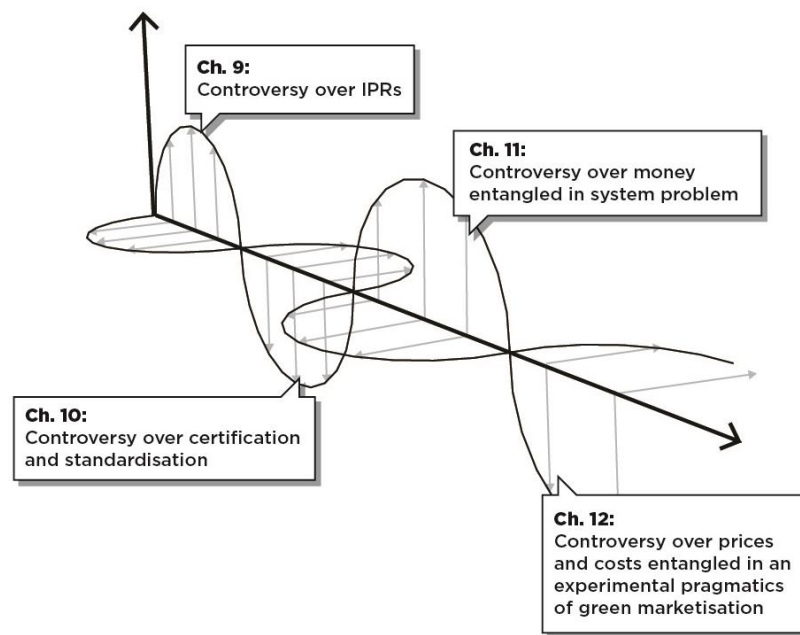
Ch. 9:
Controversy over IPRs

Ch. 11:
Controversy over money entangled in system problem

Ch. 10:
Controversy over certification and standardisation

Ch. 12:
Controversy over prices and costs entangled in an experimental pragmatics of green marketisation